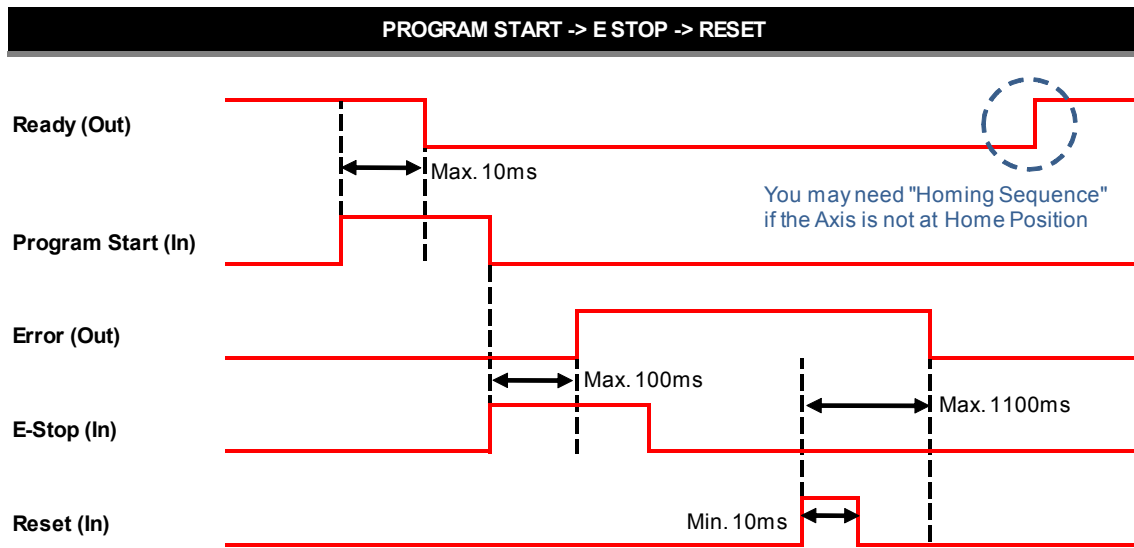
PROGRAM START -> E STOP -> RESET

Ready (Out)

Max. 10ms

You may need "Homing Sequence" if the Axis is not at Home Position

Program Start (In)

Error (Out)

Max. 100ms

Max. 1100ms

E-Stop (In)

Reset (In)

Min. 10ms